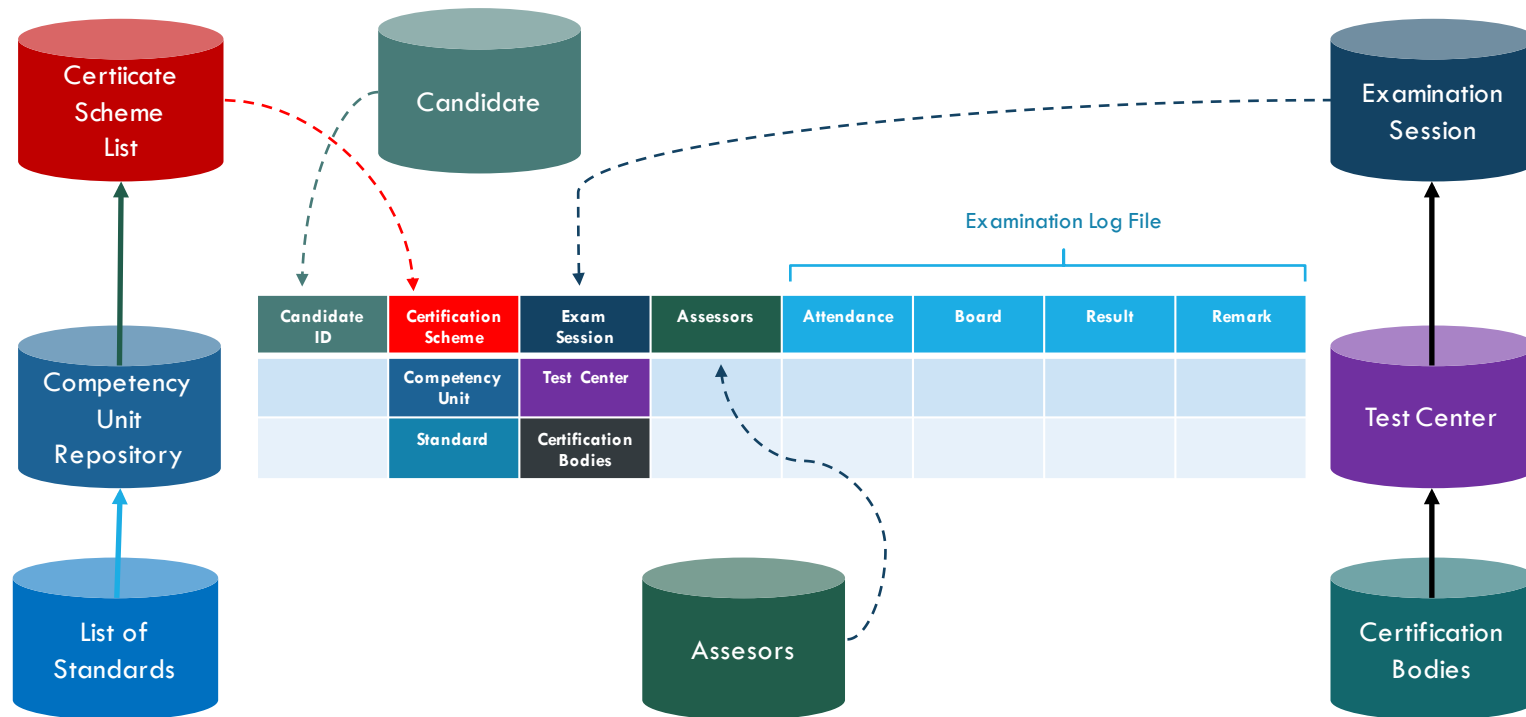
Certiicate Scheme List

Candidate

Examination Session

Examination Log File

| Candidate ID | Certification Scheme | Exam Session | Assessors | Attendance | Board | Result | Remark |
|---|---|---|---|---|---|---|---|
| | Competency Unit | Test Center | | | | | |
| | Standard | Certification Bodies | | | | | |

Competency Unit Repository

Test Center

List of Standards

Assesors

Certification Bodies